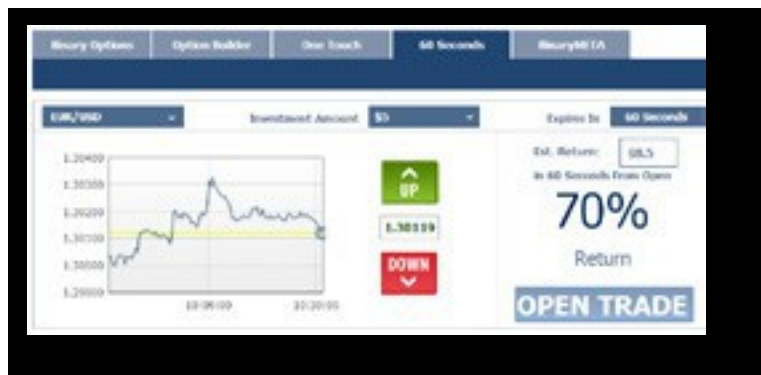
Binary Options | Option Builder | One Touch | 60 Seconds | BinaryMETA

EUR/USD

Investment Amount $5

Expires In 60 Seconds

1.30400
1.30300
1.30200
1.30100
1.30000
1.29900

10:09:00 10:20:00

UP

1.30159

DOWN

Est. Return: $8.5

in 60 Seconds From Open

70%

Return

OPEN TRADE